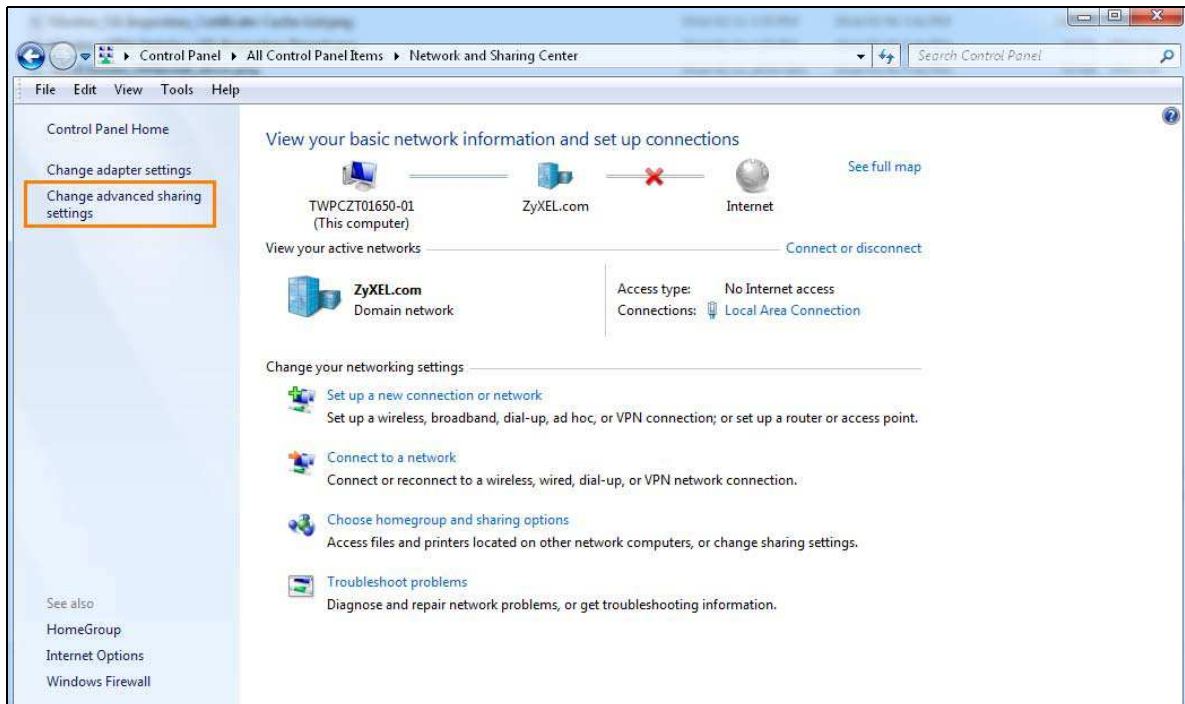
Control Panel ▸ All Control Panel Items ▸ Network and Sharing Center

Search Control Panel

File Edit View Tools Help

Control Panel Home

Change adapter settings

Change advanced sharing settings

View your basic network information and set up connections

See full map

TWPCZT01650-01
(This computer)

ZyXEL.com

Internet

View your active networks

Connect or disconnect

ZyXEL.com
Domain network

Access type: No Internet access
Connections: Local Area Connection

Change your networking settings

Set up a new connection or network
Set up a wireless, broadband, dial-up, ad hoc, or VPN connection; or set up a router or access point.

Connect to a network
Connect or reconnect to a wireless, wired, dial-up, or VPN network connection.

Choose homegroup and sharing options
Access files and printers located on other network computers, or change sharing settings.

Troubleshoot problems
Diagnose and repair network problems, or get troubleshooting information.

See also

HomeGroup

Internet Options

Windows Firewall